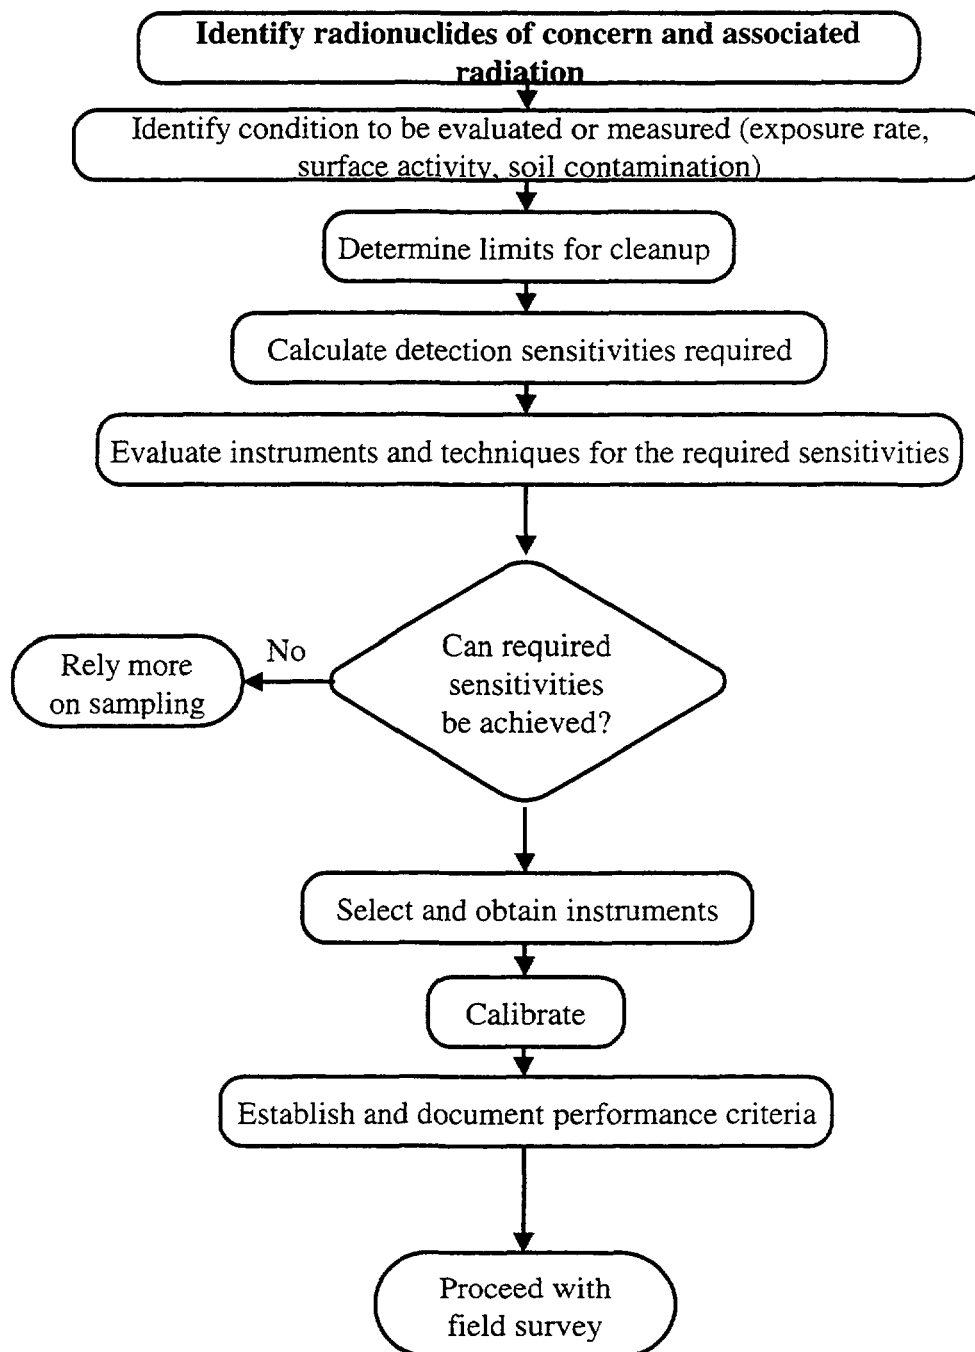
Identify radionuclides of concern and associated radiation

Identify condition to be evaluated or measured (exposure rate, surface activity, soil contamination)

Determine limits for cleanup

Calculate detection sensitivities required

Evaluate instruments and techniques for the required sensitivities

Can required sensitivities be achieved?

No

Rely more on sampling

Select and obtain instruments

Calibrate

Establish and document performance criteria

Proceed with field survey